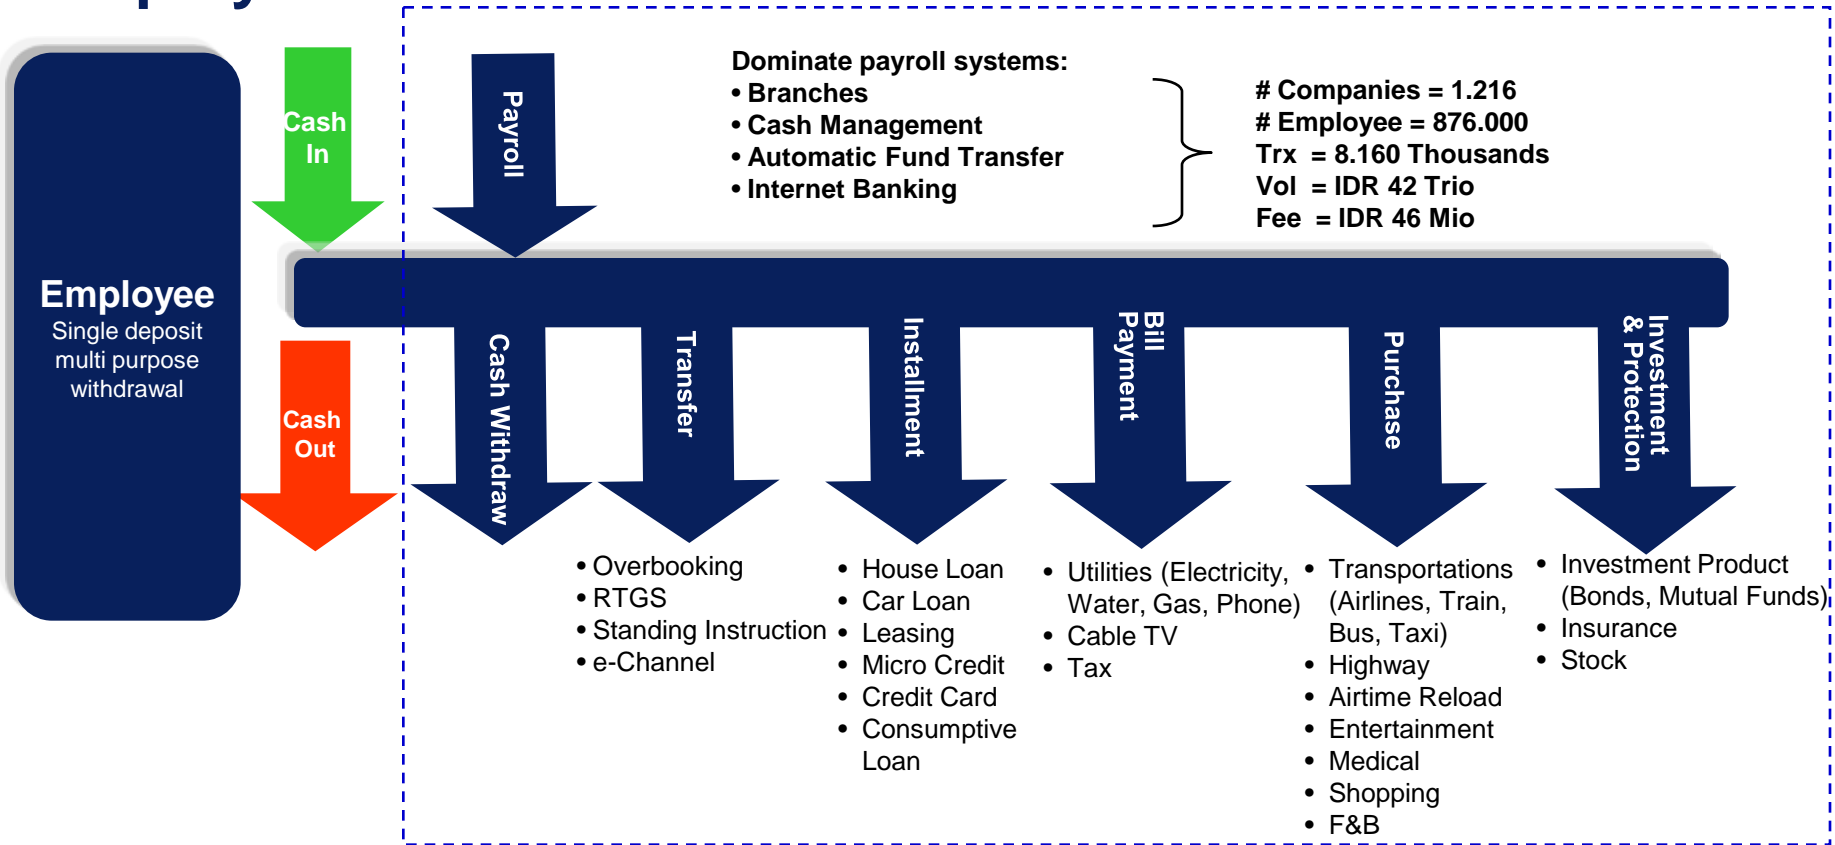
Employee
Single deposit multi purpose withdrawal

Cash In

Cash Out

Payroll

Dominate payroll systems:
• Branches
• Cash Management
• Automatic Fund Transfer
• Internet Banking

# Companies = 1.216
# Employee = 876.000
Trx = 8.160 Thousands
Vol = IDR 42 Trio
Fee = IDR 46 Mio

Cash Withdraw

Transfer

Installment

Bill Payment

Purchase

Investment & Protection

• Overbooking
• RTGS
• Standing Instruction
• e-Channel

• House Loan
• Car Loan
• Leasing
• Micro Credit
• Credit Card
• Consumptive Loan

• Utilities (Electricity, Water, Gas, Phone)
• Cable TV
• Tax

• Transportations (Airlines, Train, Bus, Taxi)
• Highway
• Airtime Reload
• Entertainment
• Medical
• Shopping
• F&B

• Investment Product (Bonds, Mutual Funds)
• Insurance
• Stock